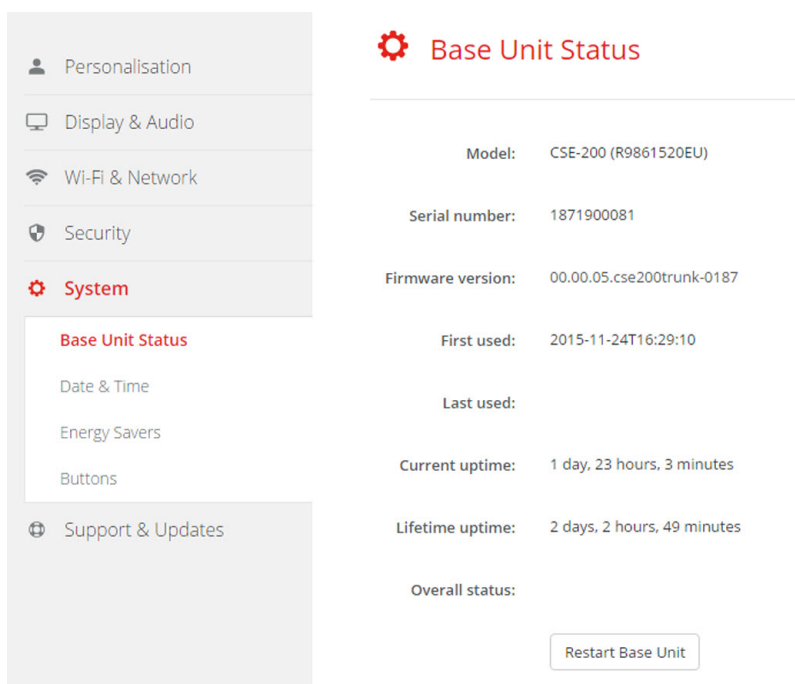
Personalisation

Display & Audio

Wi-Fi & Network

Security

System

Base Unit Status

Date & Time

Energy Savers

Buttons

Support & Updates

Base Unit Status

| | |
|---|---|
| Model: | CSE-200 (R9861520EU) |
| Serial number: | 1871900081 |
| Firmware version: | 00.00.05.cse200trunk-0187 |
| First used: | 2015-11-24T16:29:10 |
| Last used: | |
| Current uptime: | 1 day, 23 hours, 3 minutes |
| Lifetime uptime: | 2 days, 2 hours, 49 minutes |
| Overall status: | |

Restart Base Unit